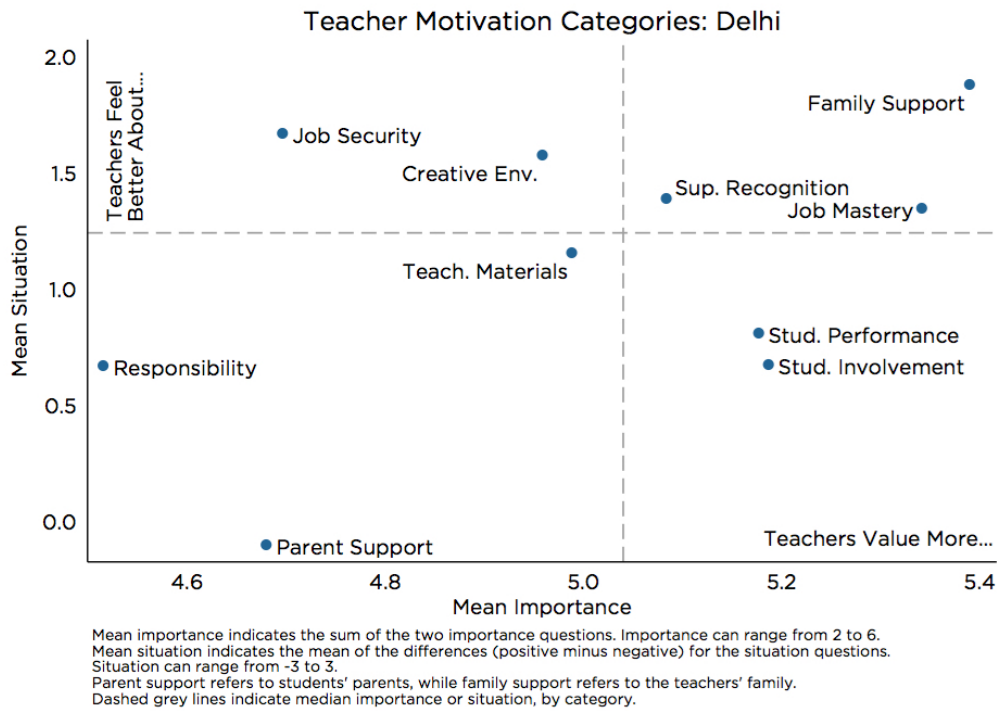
Teacher Motivation Categories: Delhi

Teachers Feel Better About...

Job Security

Creative Env.

Family Support

Sup. Recognition

Job Mastery

Teach. Materials

Stud. Performance

Responsibility

Stud. Involvement

Parent Support

Teachers Value More...

2.0
1.5
1.0
0.5
0.0

Mean Situation

4.6
4.8
5.0
5.2
5.4

Mean Importance

Mean importance indicates the sum of the two importance questions. Importance can range from 2 to 6.
Mean situation indicates the mean of the differences (positive minus negative) for the situation questions.
Situation can range from -3 to 3.
Parent support refers to students' parents, while family support refers to the teachers' family.
Dashed grey lines indicate median importance or situation, by category.